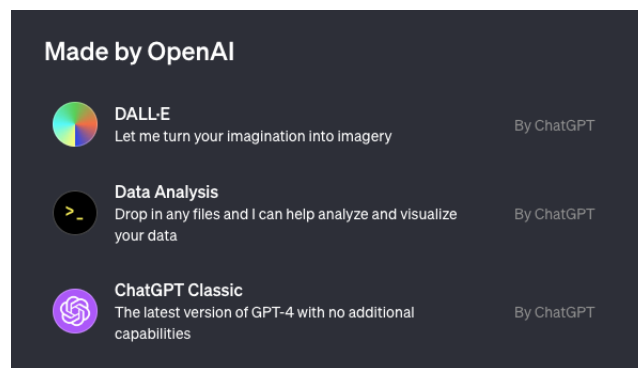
Made by OpenAI

DALL-E
Let me turn your imagination into imagery
By ChatGPT

>_
Data Analysis
Drop in any files and I can help analyze and visualize your data
By ChatGPT

ChatGPT Classic
The latest version of GPT-4 with no additional capabilities
By ChatGPT